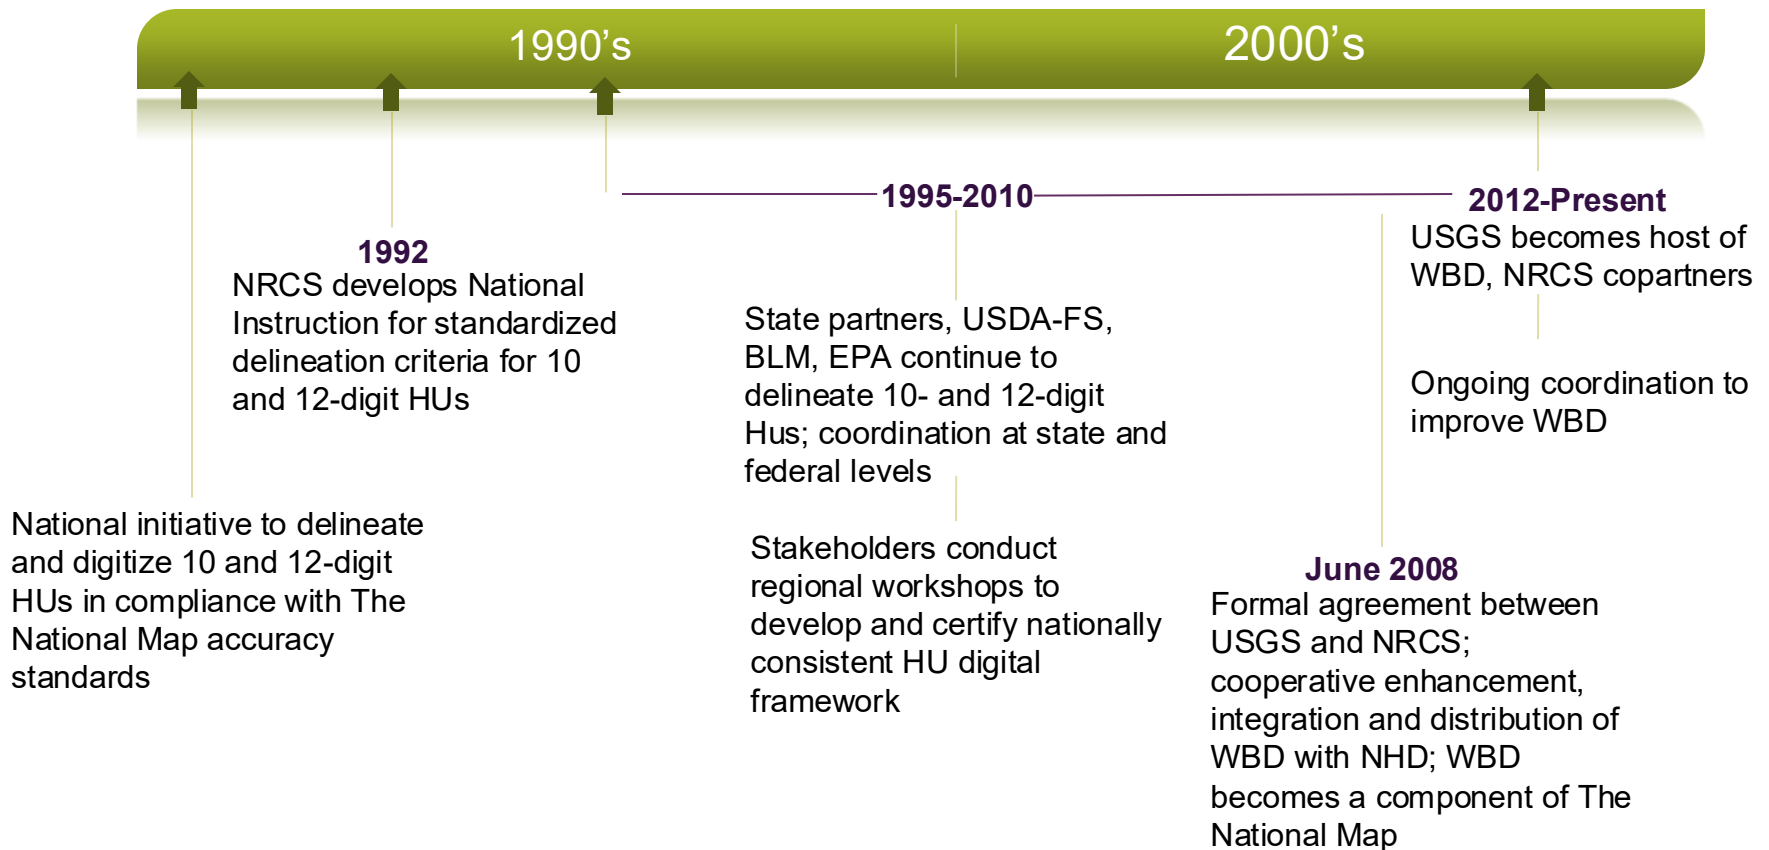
1990’s

2000’s

National initiative to delineate and digitize 10 and 12-digit HUs in compliance with The National Map accuracy standards

1992
NRCS develops National Instruction for standardized delineation criteria for 10 and 12-digit HUs

1995-2010

State partners, USDA-FS, BLM, EPA continue to delineate 10- and 12-digit Hus; coordination at state and federal levels

Stakeholders conduct regional workshops to develop and certify nationally consistent HU digital framework

June 2008
Formal agreement between USGS and NRCS; cooperative enhancement, integration and distribution of WBD with NHD; WBD becomes a component of The National Map

2012-Present
USGS becomes host of WBD, NRCS copartners

Ongoing coordination to improve WBD